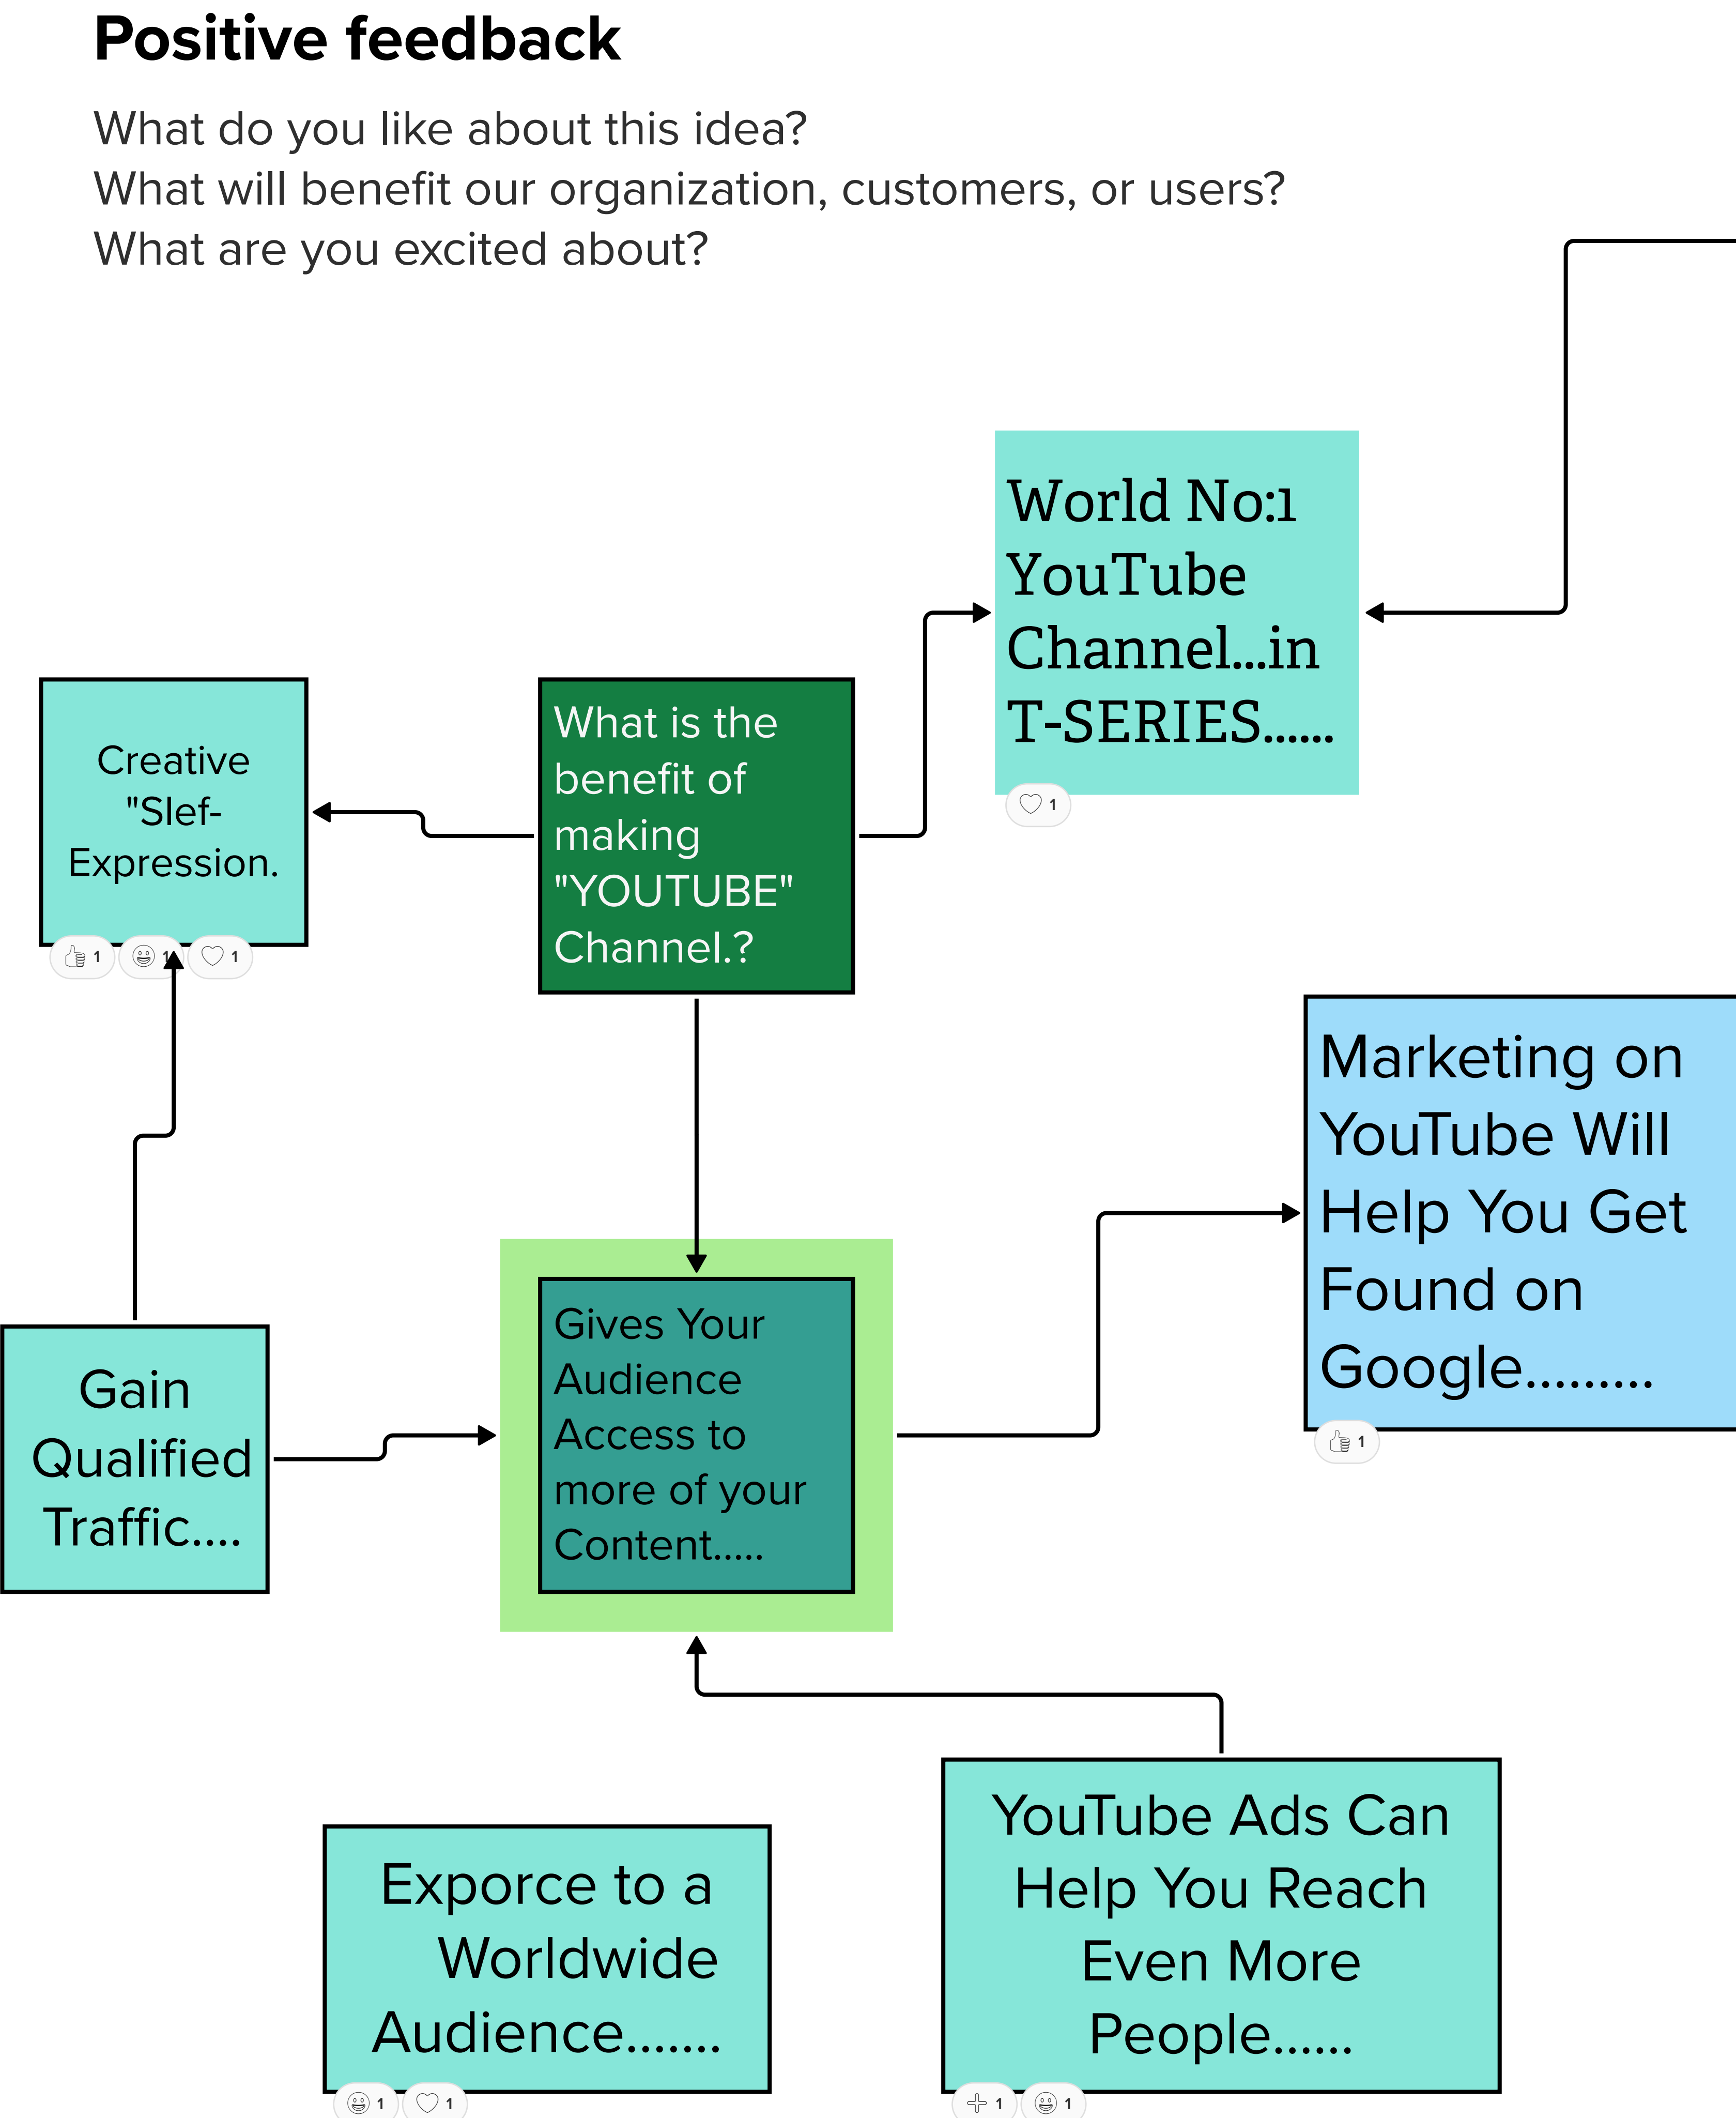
Positive feedback

What do you like about this idea?
What will benefit our organization, customers, or users?
What are you excited about?

World No:1 YouTube Channel...in T-SERIES......

1

Creative "Slef-Expression.

1 1 1

What is the benefit of making "YOUTUBE" Channel.?

Marketing on YouTube Will Help You Get Found on Google.........

1

Gain Qualified Traffic....

Gives Your Audience Access to more of your Content.....

Exporce to a Worldwide Audience.......

1 1

YouTube Ads Can Help You Reach Even More People......

1 1